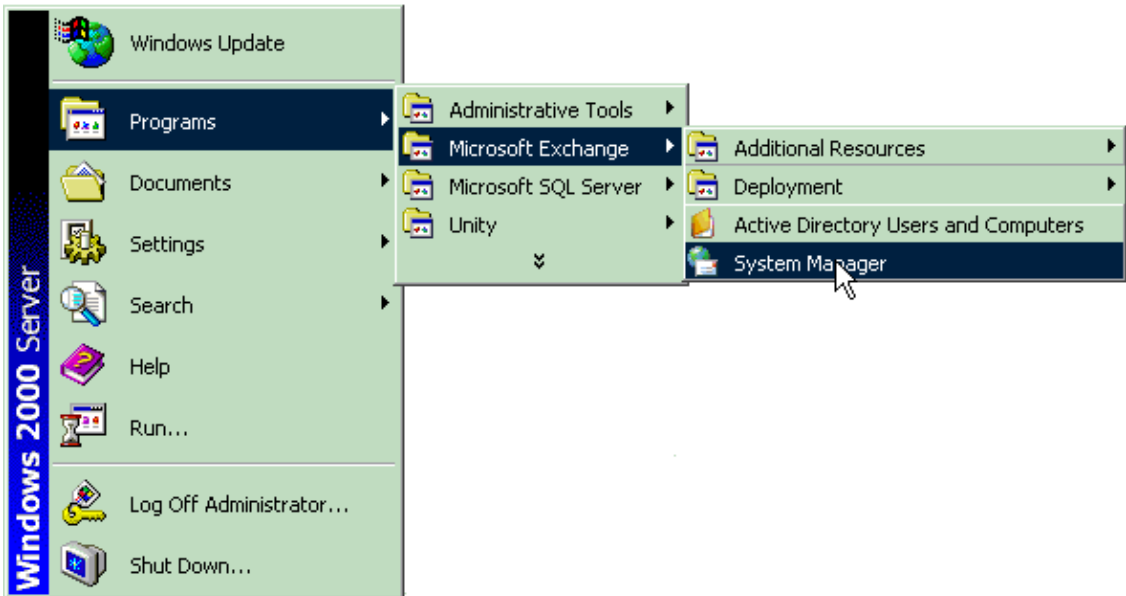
Windows 2000 Server

Windows Update

Programs

Documents

Settings

Search

Help

Run...

Log Off Administrator...

Shut Down...

Administrative Tools

Microsoft Exchange

Microsoft SQL Server

Unity

Additional Resources

Deployment

Active Directory Users and Computers

System Manager